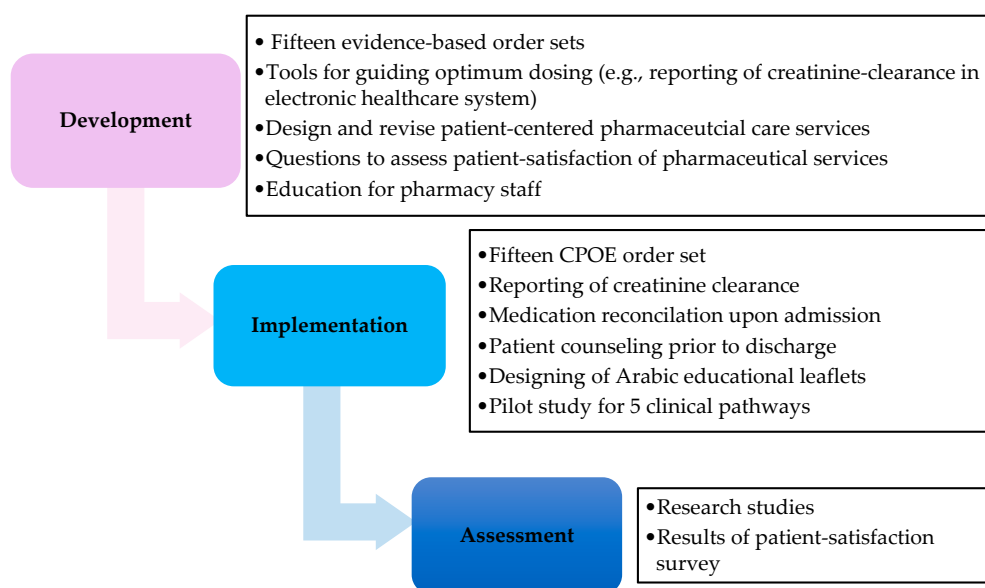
Development

• Fifteen evidence-based order sets
•Tools for guiding optimum dosing (e.g., reporting of creatinine-clearance in electronic healthcare system)
•Design and revise patient-centered pharmaceutcial care services
•Questions to assess patient-satisfaction of pharmaceutical services
•Education for pharmacy staff

Implementation

•Fifteen CPOE order set
•Reporting of creatinine clearance
•Medication reconcilation upon admission
•Patient counseling prior to discharge
•Designing of Arabic educational leaflets
•Pilot study for 5 clinical pathways

Assessment

•Research studies
•Results of patient-satisfaction survey